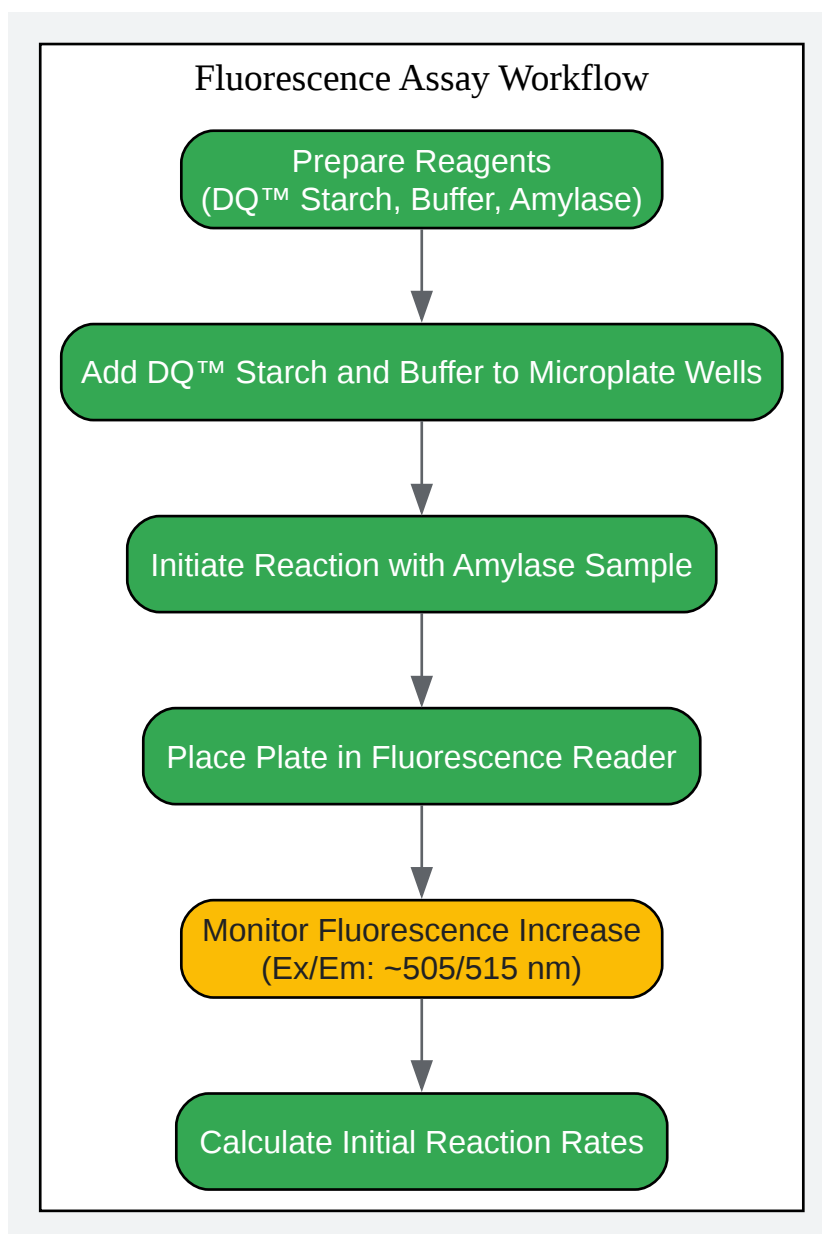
Fluorescence Assay Workflow

Prepare Reagents
(DQ™ Starch, Buffer, Amylase)

Add DQ™ Starch and Buffer to Microplate Wells

Initiate Reaction with Amylase Sample

Place Plate in Fluorescence Reader

Monitor Fluorescence Increase
(Ex/Em: ~505/515 nm)

Calculate Initial Reaction Rates